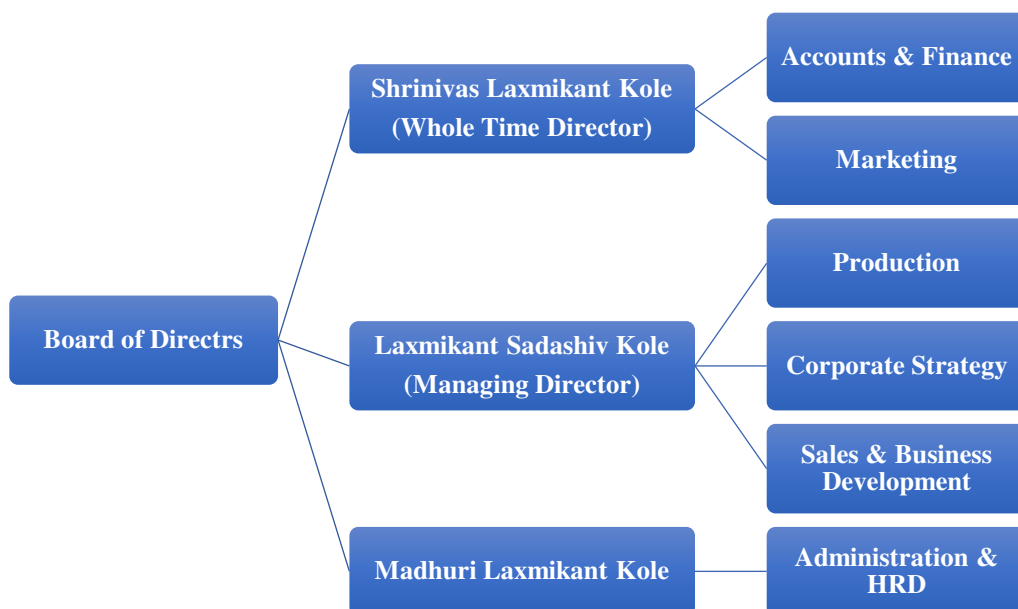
Board of Directrs

Shrinivas Laxmikant Kole (Whole Time Director)

Accounts & Finance

Marketing

Laxmikant Sadashiv Kole (Managing Director)

Production

Corporate Strategy

Sales & Business Development

Madhuri Laxmikant Kole

Administration & HRD